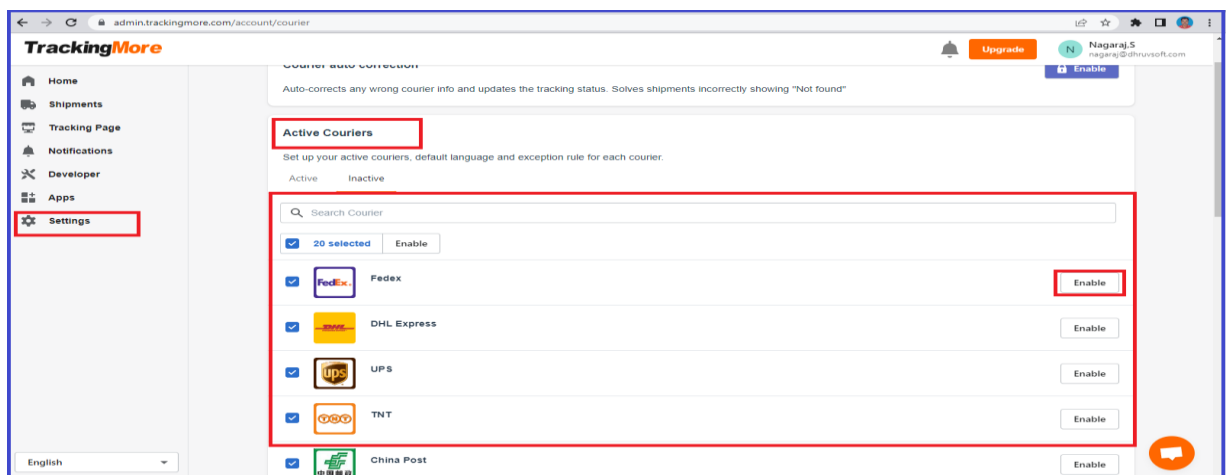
admin.trackingmore.com/account/courier

TrackingMore

Upgrade

N Nagaraj.S
nagaraj@dhruvsoft.com

Home
Shipments
Tracking Page
Notifications
Developer
Apps
Settings

Courier auto correction

Enable

Auto-corrects any wrong courier info and updates the tracking status. Solves shipments incorrectly showing "Not found"

Active Couriers

Set up your active couriers, default language and exception rule for each courier.

Active Inactive

Search Courier

20 selected Enable

FedEx
Fedex
Enable

DHL
DHL Express
Enable

ups
UPS
Enable

TNT
TNT
Enable

China Post
Enable

English